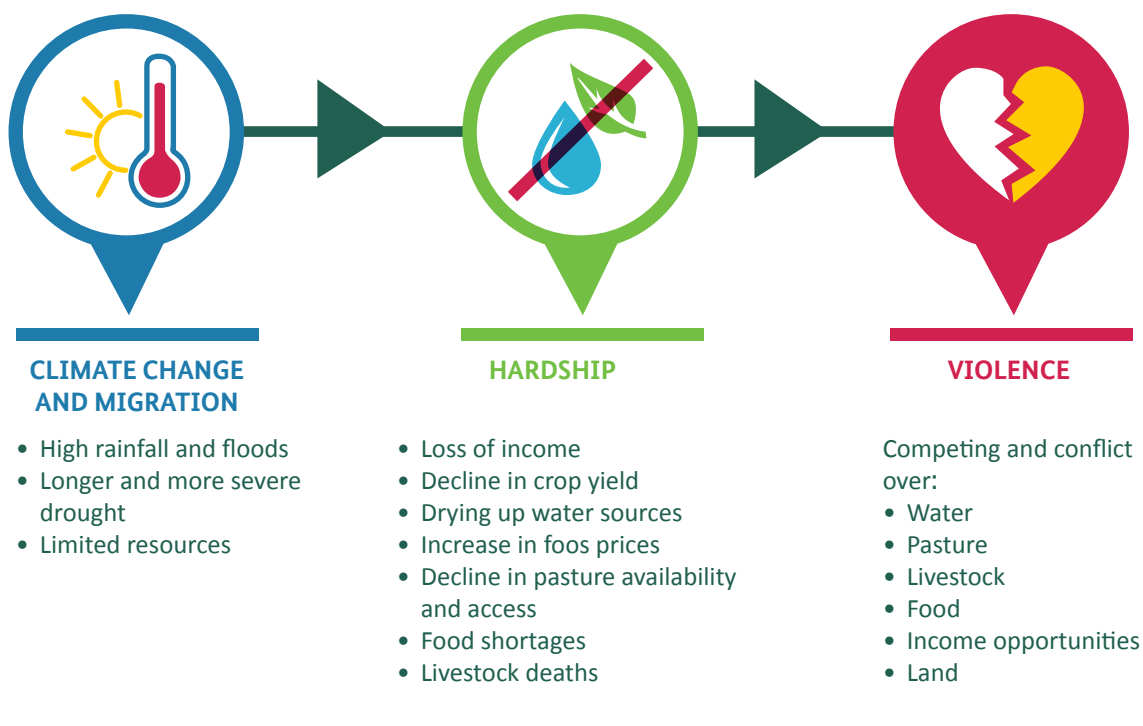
CLIMATE CHANGE AND MIGRATION

- High rainfall and floods
- Longer and more severe drought
- Limited resources

HARDSHIP

- Loss of income
- Decline in crop yield
- Drying up water sources
- Increase in foos prices
- Decline in pasture availability and access
- Food shortages
- Livestock deaths

VIOLENCE

Competing and conflict over:

- Water
- Pasture
- Livestock
- Food
- Income opportunities
- Land